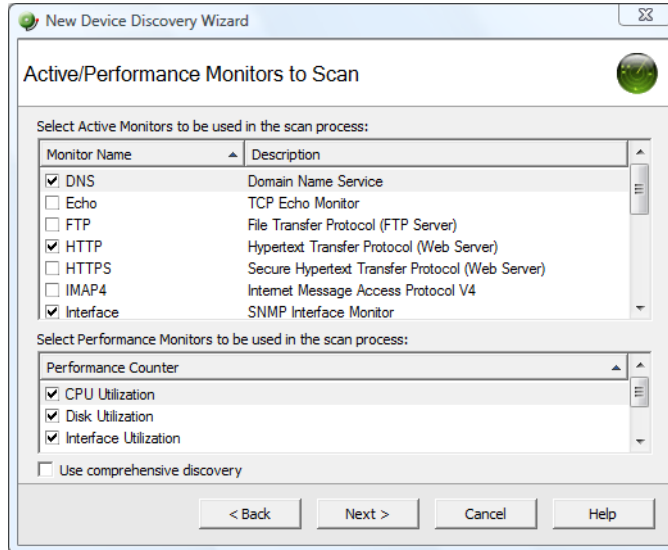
New Device Discovery Wizard

Active/Performance Monitors to Scan

Select Active Monitors to be used in the scan process:

| Monitor Name | Description |
|---|---|
| ☑ DNS | Domain Name Service |
| ☐ Echo | TCP Echo Monitor |
| ☐ FTP | File Transfer Protocol (FTP Server) |
| ☑ HTTP | Hypertext Transfer Protocol (Web Server) |
| ☐ HTTPS | Secure Hypertext Transfer Protocol (Web Server) |
| ☐ IMAP4 | Internet Message Access Protocol V4 |
| ☑ Interface | SNMP Interface Monitor |

Select Performance Monitors to be used in the scan process:

| Performance Counter |
|---|
| ☑ CPU Utilization |
| ☑ Disk Utilization |
| ☑ Interface Utilization |

☐ Use comprehensive discovery

< Back    Next >    Cancel    Help